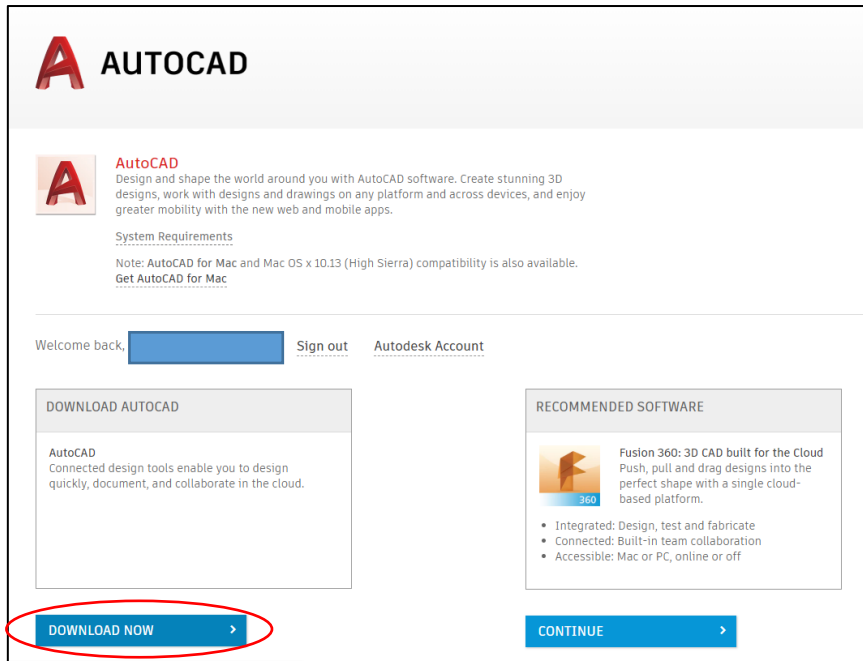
AUTOCAD

AutoCAD
Design and shape the world around you with AutoCAD software. Create stunning 3D designs, work with designs and drawings on any platform and across devices, and enjoy greater mobility with the new web and mobile apps.

System Requirements

Note: AutoCAD for Mac and Mac OS x 10.13 (High Sierra) compatibility is also available.
Get AutoCAD for Mac

Welcome back, Sign out Autodesk Account

DOWNLOAD AUTOCAD

AutoCAD
Connected design tools enable you to design quickly, document, and collaborate in the cloud.

DOWNLOAD NOW ›

RECOMMENDED SOFTWARE

360

Fusion 360: 3D CAD built for the Cloud
Push, pull and drag designs into the perfect shape with a single cloud-based platform.

- Integrated: Design, test and fabricate
- Connected: Built-in team collaboration
- Accessible: Mac or PC, online or off

CONTINUE ›